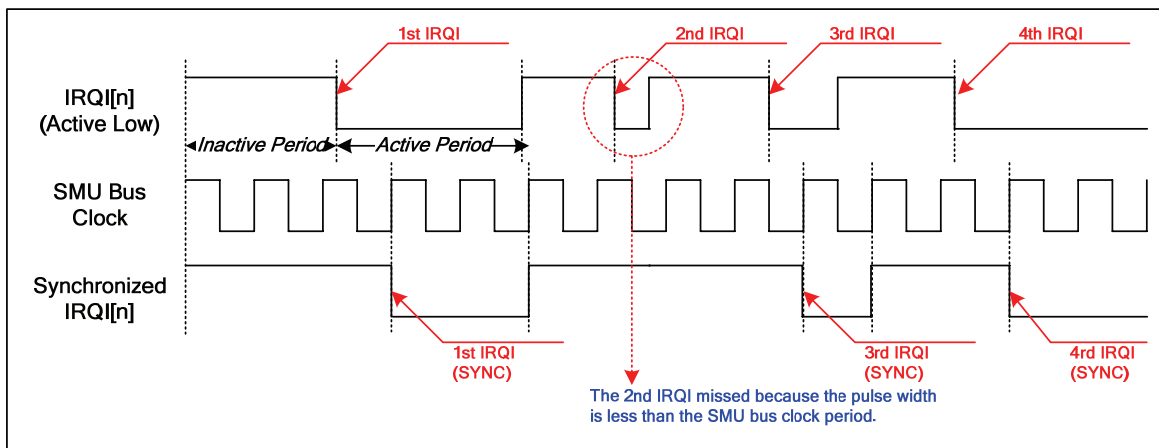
1st IRQI

2nd IRQI

3rd IRQI

4th IRQI

IRQI[n]
(Active Low)

Inactive Period

Active Period

SMU Bus
Clock

Synchronized
IRQI[n]

1st IRQI
(SYNC)

3rd IRQI
(SYNC)

4rd IRQI
(SYNC)

The 2nd IRQI missed because the pulse width is less than the SMU bus clock period.